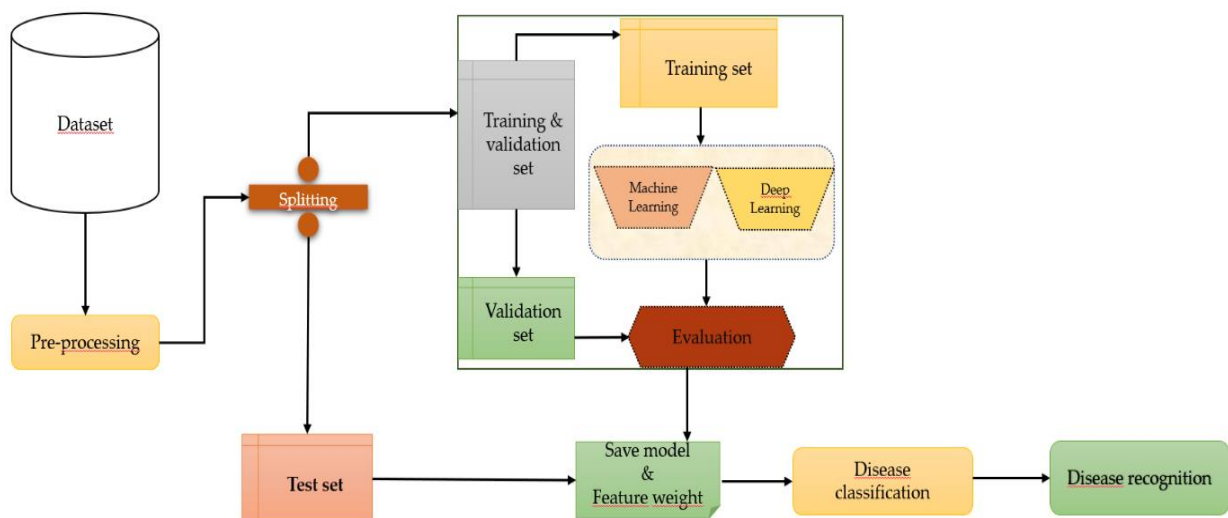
Dataset

Pre-processing

Splitting

Training & validation set

Training set

Machine Learning

Deep Learning

Validation set

Evaluation

Test set

Save model & Feature weight

Disease classification

Disease recognition